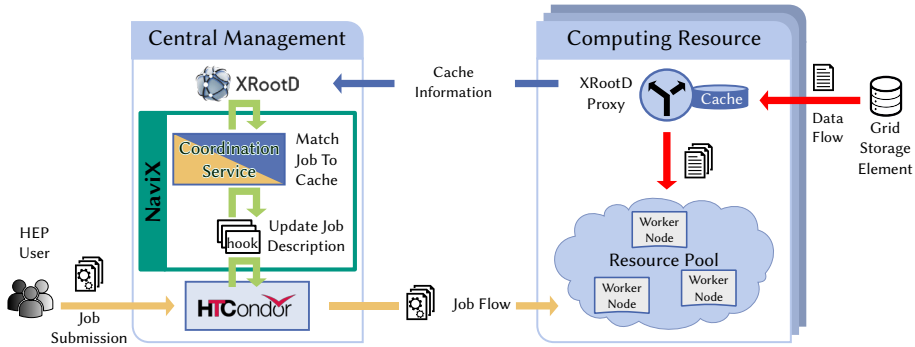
Central Management

Computing Resource

XRootD

Cache Information

XRootD Proxy

Cache

Data Flow

Grid Storage Element

NaviX

Coordination Service

Match Job To Cache

hook

Update Job Description

HEP User

Job Submission

HTCondor

Job Flow

Worker Node

Resource Pool

Worker Node

Worker Node